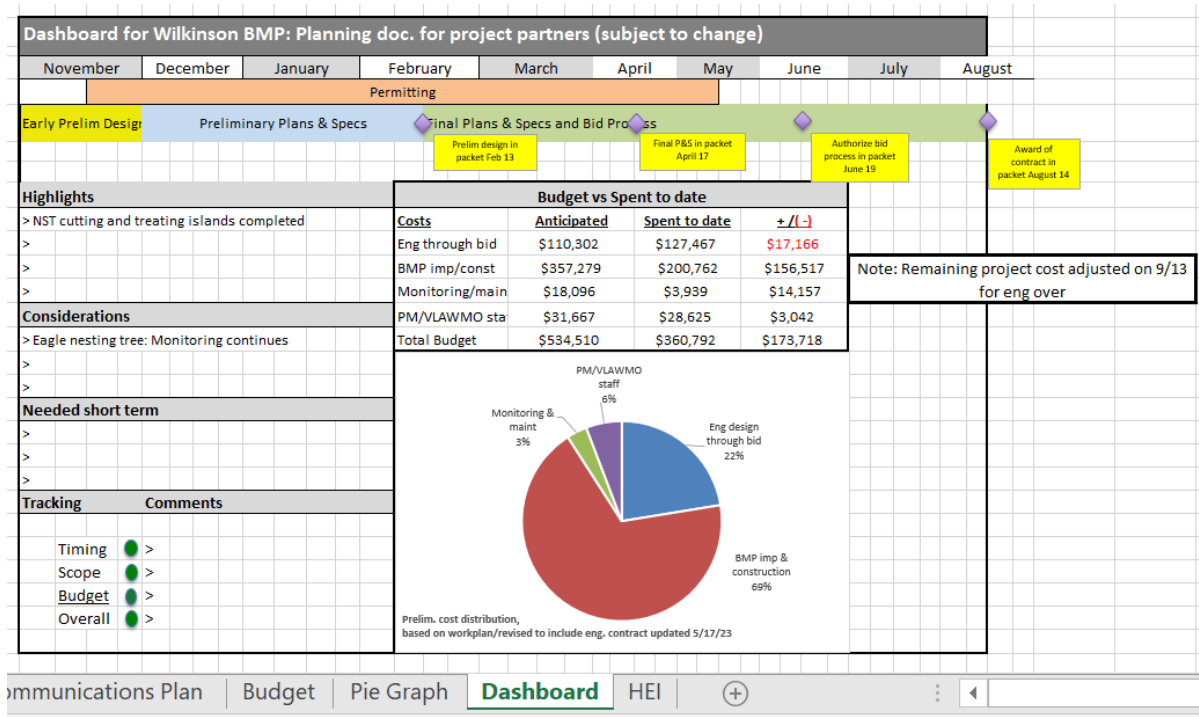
Dashboard for Wilkinson BMP: Planning doc. for project partners (subject to change)

November | December | January | February | March | April | May | June | July | August

Permitting

Early Prelim Desig | Preliminary Plans & Specs | Final Plans & Specs and Bid Pro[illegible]ss

Prelim design in packet Feb 13

Final P&S in packet April 17

Authorize bid process in packet June 19

Award of contract in packet August 14

Highlights
> NST cutting and treating islands completed
>
>
>

Considerations
> Eagle nesting tree: Monitoring continues
>
>

Needed short term
>
>
>

Tracking | Comments

Timing >
Scope >
Budget >
Overall >

Budget vs Spent to date

| Costs | Anticipated | Spent to date | + /(-) |
|---|---|---|---|
| Eng through bid | \$110,302 | \$127,467 | \$17,166 |
| BMP imp/const | \$357,279 | \$200,762 | \$156,517 |
| Monitoring/main | \$18,096 | \$3,939 | \$14,157 |
| PM/VLAWMO sta | \$31,667 | \$28,625 | \$3,042 |
| Total Budget | \$534,510 | \$360,792 | \$173,718 |

Note: Remaining project cost adjusted on 9/13 for eng over

PM/VLAWMO staff 6%
Monitoring & maint 3%
Eng design through bid 22%
BMP imp & construction 69%

Prelim. cost distribution, based on workplan/revised to include eng. contract updated 5/17/23

mmunications Plan | Budget | Pie Graph | Dashboard | HEI